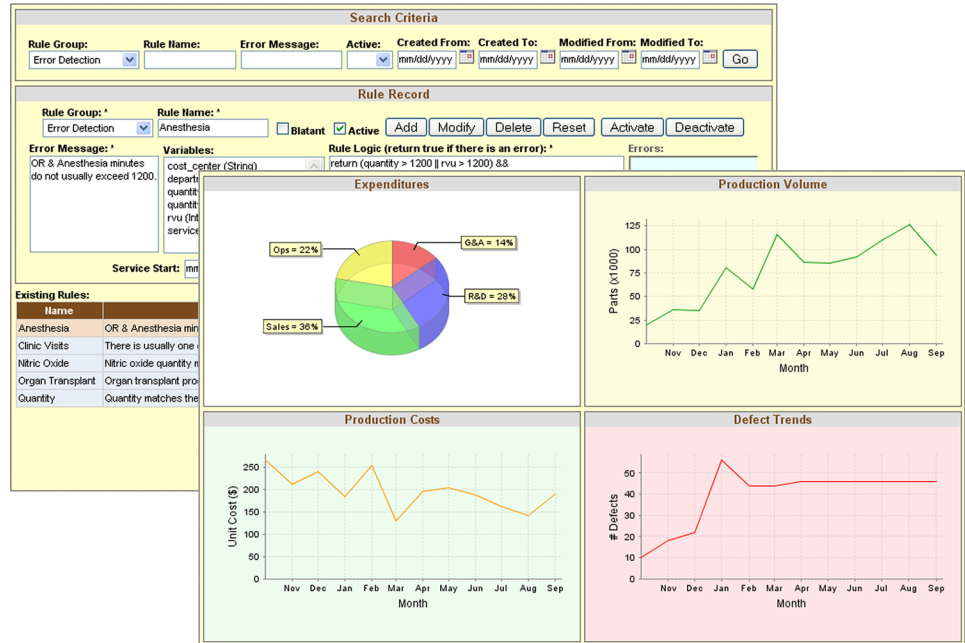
Search Criteria

Rule Group: Error Detection
Rule Name:
Error Message:
Active:
Created From: mm/dd/yyyy
Created To: mm/dd/yyyy
Modified From: mm/dd/yyyy
Modified To: mm/dd/yyyy
Go

Rule Record

Rule Group: * Error Detection
Rule Name: * Anesthesia
Blatant
Active
Add Modify Delete Reset Activate Deactivate

Error Message: *
OR & Anesthesia minutes do not usually exceed 1200.

Variables:
cost_center (String)
depart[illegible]
quantit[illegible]
quantit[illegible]
rvu (Int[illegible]
service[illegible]

Rule Logic (return true if there is an error): *
return (quantity > 1200 || rvu > 1200) &&

Errors:

Service Start: mm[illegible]

Existing Rules:

| Name | |
|---|---|
| Anesthesia | OR & Anesthesia min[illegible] |
| Clinic Visits | There is usually one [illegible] |
| Nitric Oxide | Nitric oxide quantity m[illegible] |
| Organ Transplant | Organ transplant pro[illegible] |
| Quantity | Quantity matches the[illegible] |

Expenditures
Ops = 22%
G&A = 14%
R&D = 28%
Sales = 36%

Production Volume
Parts (x1000)
0 25 50 75 100 125
Nov Dec Jan Feb Mar Apr May Jun Jul Aug Sep
Month

Production Costs
Unit Cost ($)
0 50 100 150 200 250
Nov Dec Jan Feb Mar Apr May Jun Jul Aug Sep
Month

Defect Trends
# Defects
0 10 20 30 40 50
Nov Dec Jan Feb Mar Apr May Jun Jul Aug Sep
Month